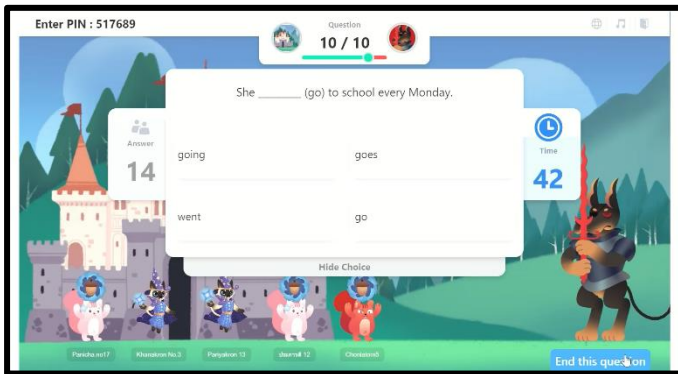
Enter PIN : 517689

Question
10 / 10

She _______ (go) to school every Monday.

Answer
14

Time
42

going

goes

went

go

Hide Choice

Panicha.no17

Khanakorn No.3

Panyakorn 13

ธนพงศ์ 12

Chonlatorn5

End this question